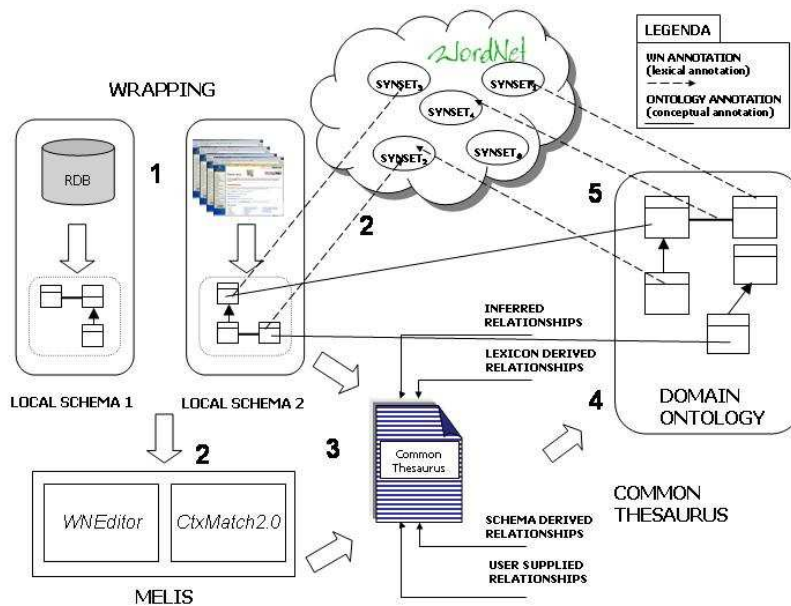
WordNet

LEGENDA

WN ANNOTATION (lexical annotation)

ONTOLOGY ANNOTATION (conceptual annotation)

WRAPPING

SYNSET$_3$

SYNSET$_1$

SYNSET$_4$

SYNSET$_2$

SYNSET$_n$

RDB

1

2

5

INFERRED RELATIONSHIPS

LEXICON DERIVED RELATIONSHIPS

LOCAL SCHEMA 1

LOCAL SCHEMA 2

DOMAIN ONTOLOGY

4

2

3

Common Thesaurus

WNEditor

CtxMatch2.0

COMMON THESAURUS

SCHEMA DERIVED RELATIONSHIPS

USER SUPPLIED RELATIONSHIPS

MELIS